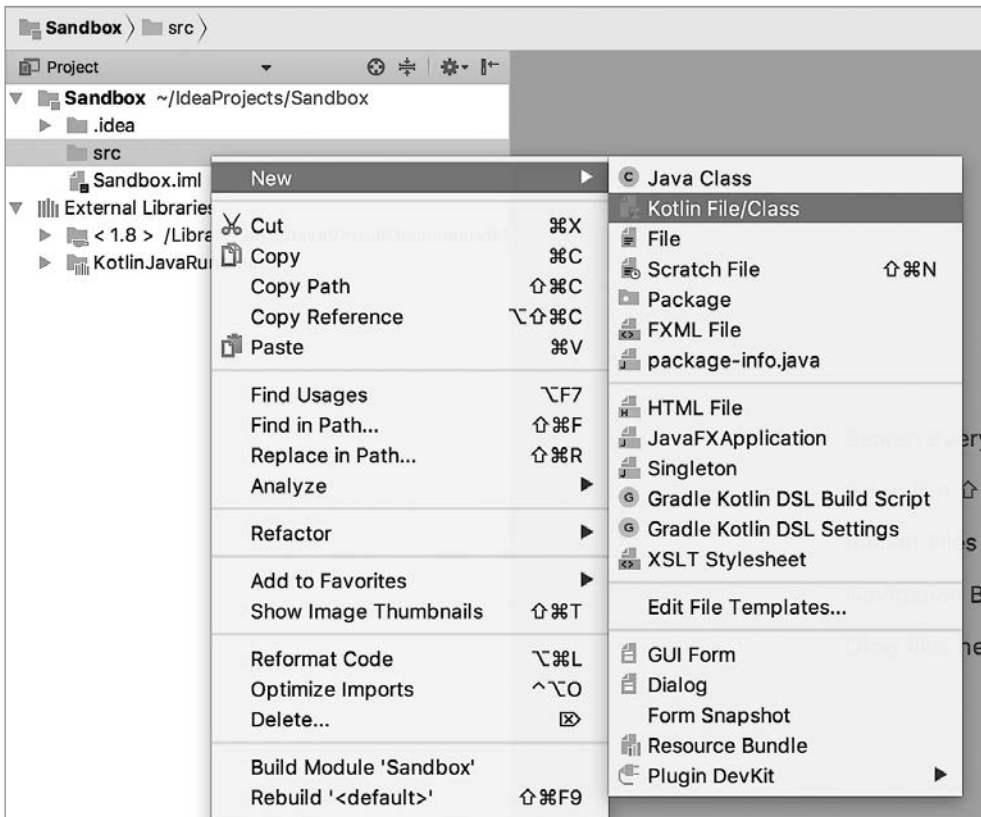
Sandbox 〉 src 〉

Project

Sandbox ~/IdeaProjects/Sandbox
.idea
src
Sandbox.iml
External Librarie
< 1.8 > /Libra
KotlinJavaRu

New
Cut ⌘X
Copy ⌘C
Copy Path ⇧⌘C
Copy Reference ⌥⇧⌘C
Paste ⌘V
Find Usages ⌥F7
Find in Path... ⇧⌘F
Replace in Path... ⇧⌘R
Analyze
Refactor
Add to Favorites
Show Image Thumbnails ⇧⌘T
Reformat Code ⌥⌘L
Optimize Imports ^⌥O
Delete... ⌦
Build Module 'Sandbox'
Rebuild '<default>' ⇧⌘F9

Java Class
Kotlin File/Class
File
Scratch File ⇧⌘N
Package
FXML File
package-info.java
HTML File
JavaFXApplication
Singleton
Gradle Kotlin DSL Build Script
Gradle Kotlin DSL Settings
XSLT Stylesheet
Edit File Templates...
GUI Form
Dialog
Form Snapshot
Resource Bundle
Plugin DevKit

Search Every
Files ⇧
Recent Files
Navigation B
Drop files he